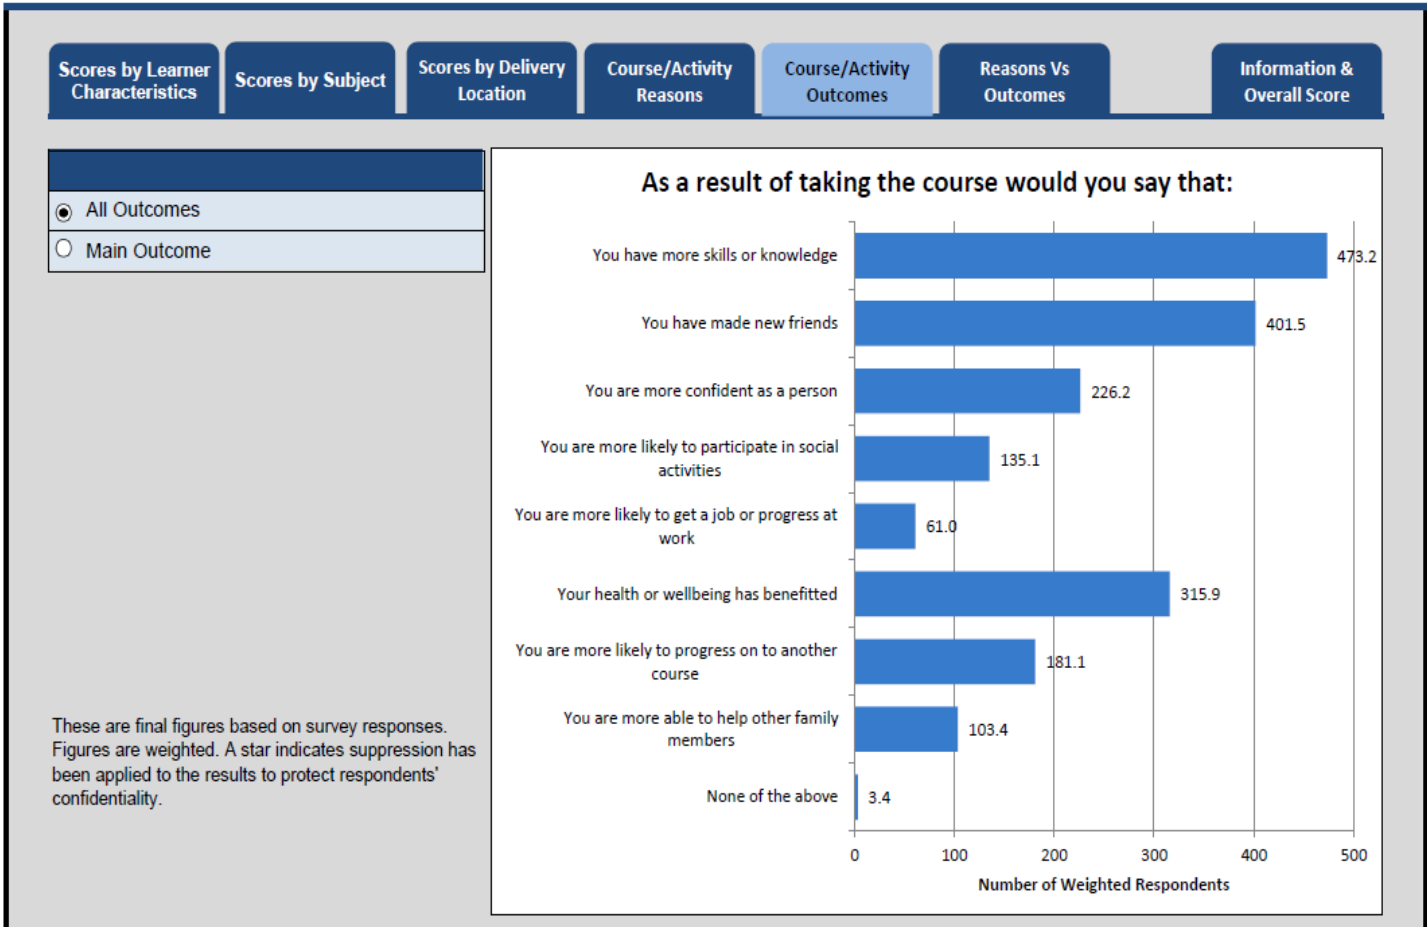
Scores by Learner Characteristics

Scores by Subject

Scores by Delivery Location

Course/Activity Reasons

Course/Activity Outcomes

Reasons Vs Outcomes

Information & Overall Score

All Outcomes

Main Outcome

These are final figures based on survey responses. Figures are weighted. A star indicates suppression has been applied to the results to protect respondents' confidentiality.

As a result of taking the course would you say that:

You have more skills or knowledge 473.2

You have made new friends 401.5

You are more confident as a person 226.2

You are more likely to participate in social activities 135.1

You are more likely to get a job or progress at work 61.0

Your health or wellbeing has benefitted 315.9

You are more likely to progress on to another course 181.1

You are more able to help other family members 103.4

None of the above 3.4

0 100 200 300 400 500

Number of Weighted Respondents